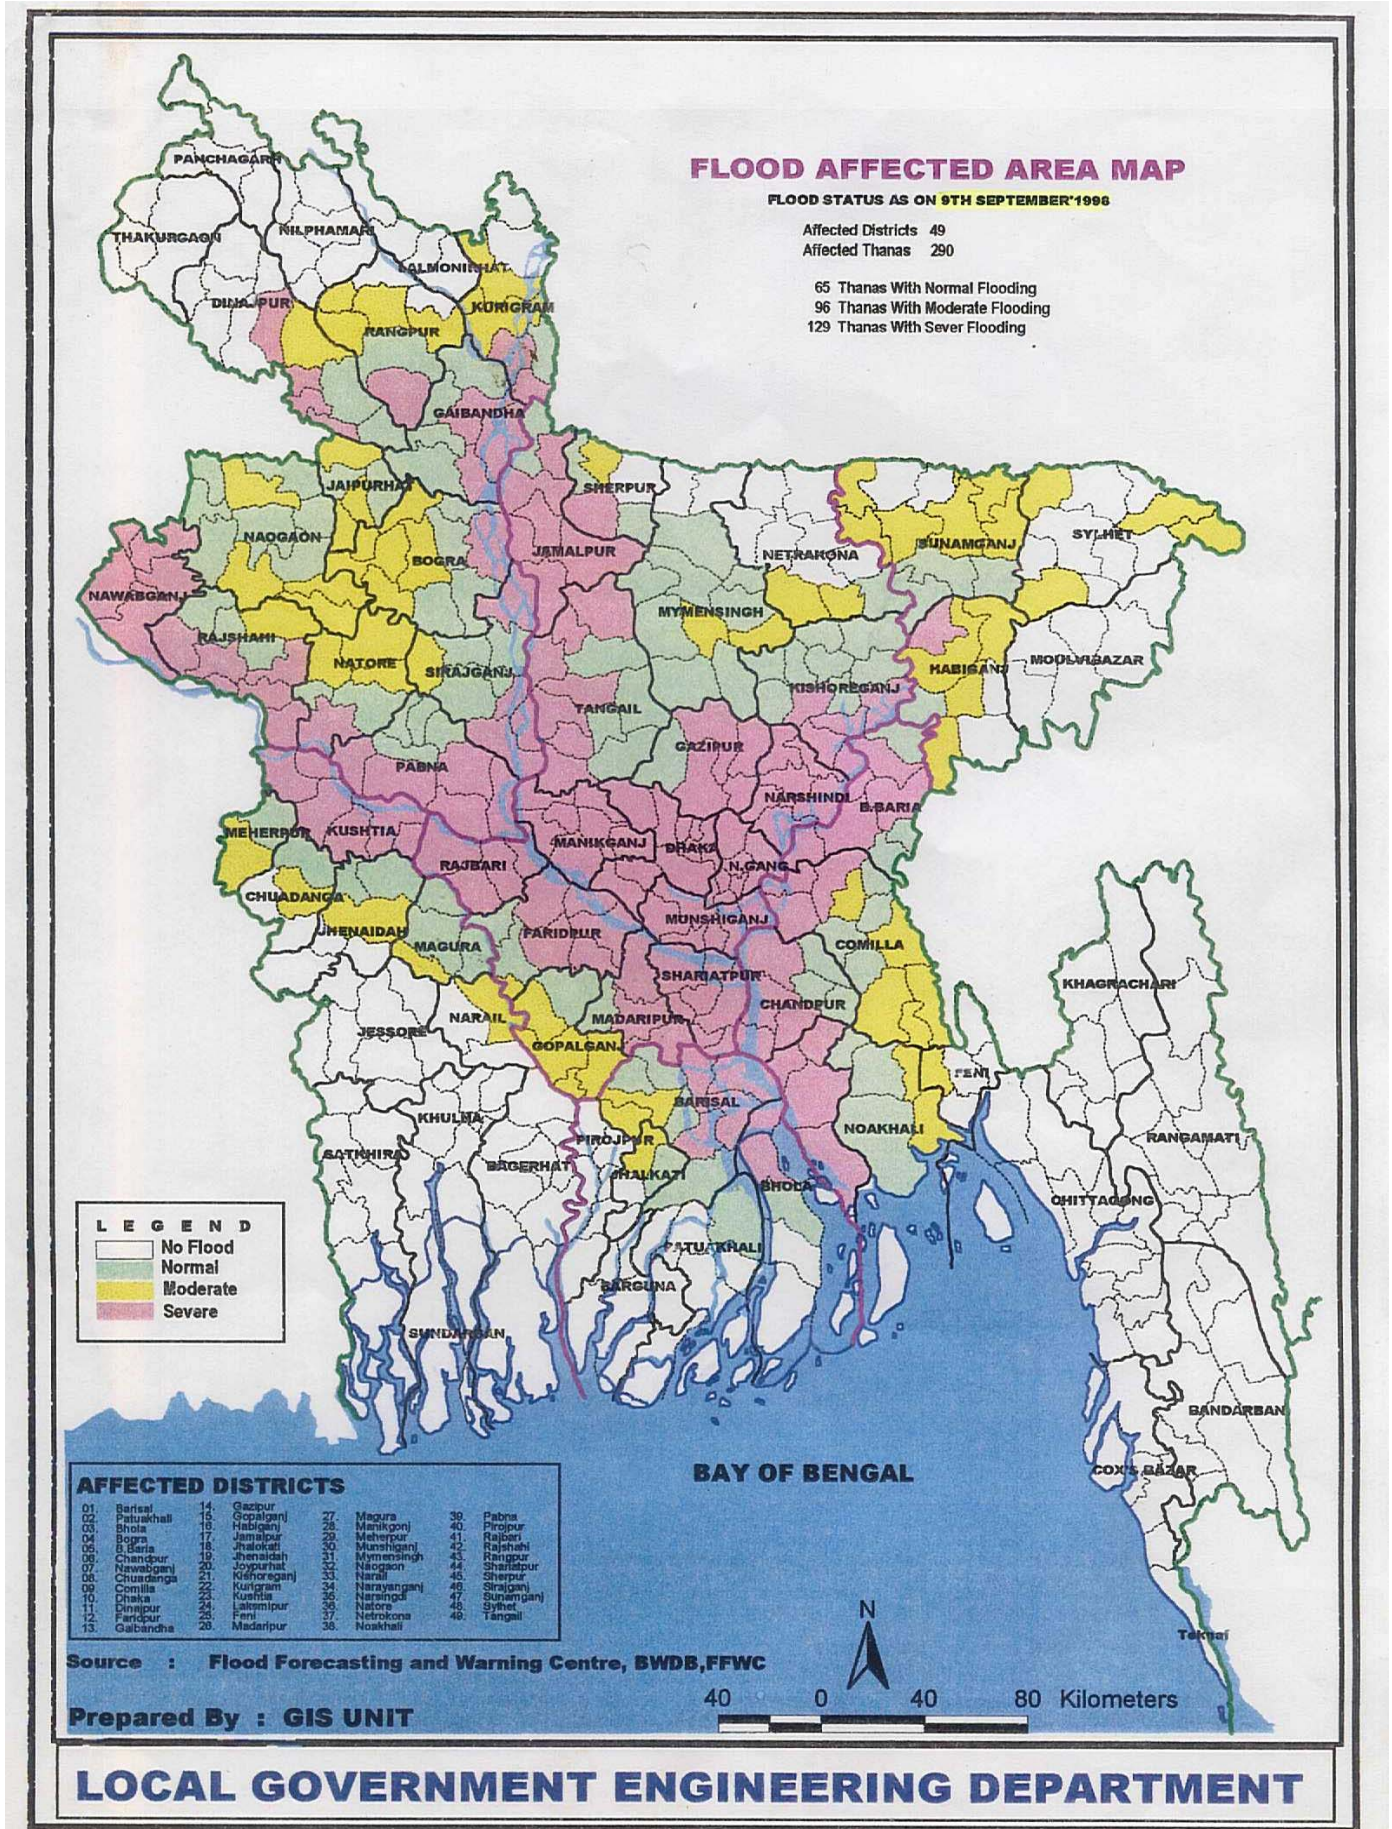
FLOOD AFFECTED AREA MAP

FLOOD STATUS AS ON 9TH SEPTEMBER'1998

Affected Districts 49
Affected Thanas 290

65 Thanas With Normal Flooding
96 Thanas With Moderate Flooding
129 Thanas With Sever Flooding

PANCHAGARH
THAKURGAON
NILPHAMARI
LALMONIRHAT
DINAJPUR
KURIGRAM
RANGPUR
GAIBANDHA
JAIPURHAT
SHERPUR
NAOGAON
BOGRA
JAMALPUR
NETRAKONA
SUNAMGANJ
SYLHET
NAWABGANJ
MYMENSINGH
RAJSHAHI
NATORE
SIRAJGANJ
HABIGANJ
MOULVIBAZAR
KISHOREGANJ
TANGAIL
GAZIPUR
PABNA
NARSHINDI
B.BARIA
MEHERPUR
KUSHTIA
MANIKGANJ
DHAKA
RAJBARI
N.GANG
CHUADANGA
MUNSHIGANJ
JHENAIDAH
MAGURA
FARIDPUR
COMILLA
SHARIATPUR
KHAGRACHARI
CHANDPUR
NARAIL
MADARIPUR
JESSORE
GOPALGANJ
FENI
BARISAL
KHULNA
NOAKHALI
PIROJPUR
RANGAMATI
SATKHIRA
BAGERHAT
JHALKATI
BHOLA
CHITTAGONG
PATUAKHALI
BARGUNA
SUNDARBAN
BANDARBAN
COX'S BAZAR
Teknaf

LEGEND
No Flood
Normal
Moderate
Severe

BAY OF BENGAL

AFFECTED DISTRICTS
01. Barisal
02. Patuakhali
03. Bhola
04. Bogra
05. B.Baria
06. Chandpur
07. Nawabganj
08. Chuadanga
09. Comilla
10. Dhaka
11. Dinajpur
12. Faridpur
13. Gaibandha
14. Gazipur
15. Gopalganj
16. Habiganj
17. Jamalpur
18. Jhalokati
19. Jhenaidah
20. Joypurhat
21. Kishoreganj
22. Kurigram
23. Kushtia
24. Laksmipur
25. Feni
26. Madaripur
27. Magura
28. Manikgonj
29. Meherpur
30. Munshiganj
31. Mymensingh
32. Naogaon
33. Narail
34. Narayanganj
35. Narsingdi
36. Natore
37. Netrokona
38. Noakhali
39. Pabna
40. Pirojpur
41. Rajbari
42. Rajshahi
43. Rangpur
44. Shariatpur
45. Sherpur
46. Sirajganj
47. Sunamganj
48. Sylhet
49. Tangail

Source : Flood Forecasting and Warning Centre, BWDB,FFWC

N
40 0 40 80 Kilometers

Prepared By : GIS UNIT

LOCAL GOVERNMENT ENGINEERING DEPARTMENT